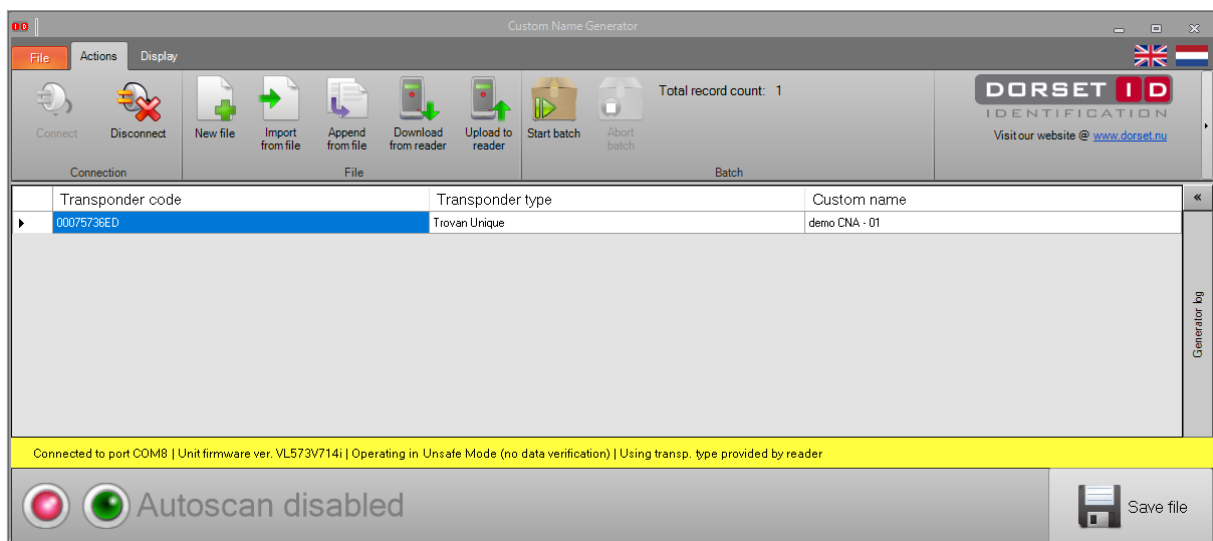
Custom Name Generator

File Actions Display

Connect Disconnect
Connection

New file Import from file Append from file Download from reader Upload to reader
File

Start batch Abort batch
Batch

Total record count: 1

DORSET ID
IDENTIFICATION
Visit our website @ www.dorset.nu

| | Transponder code | Transponder type | Custom name |
|---|---|---|---|
| ▸ | 00075736ED | Trovan Unique | demo CNA - 01 |

«
Generator log

Connected to port COM8 | Unit firmware ver. VL573V714i | Operating in Unsafe Mode (no data verification) | Using transp. type provided by reader

Autoscan disabled

Save file